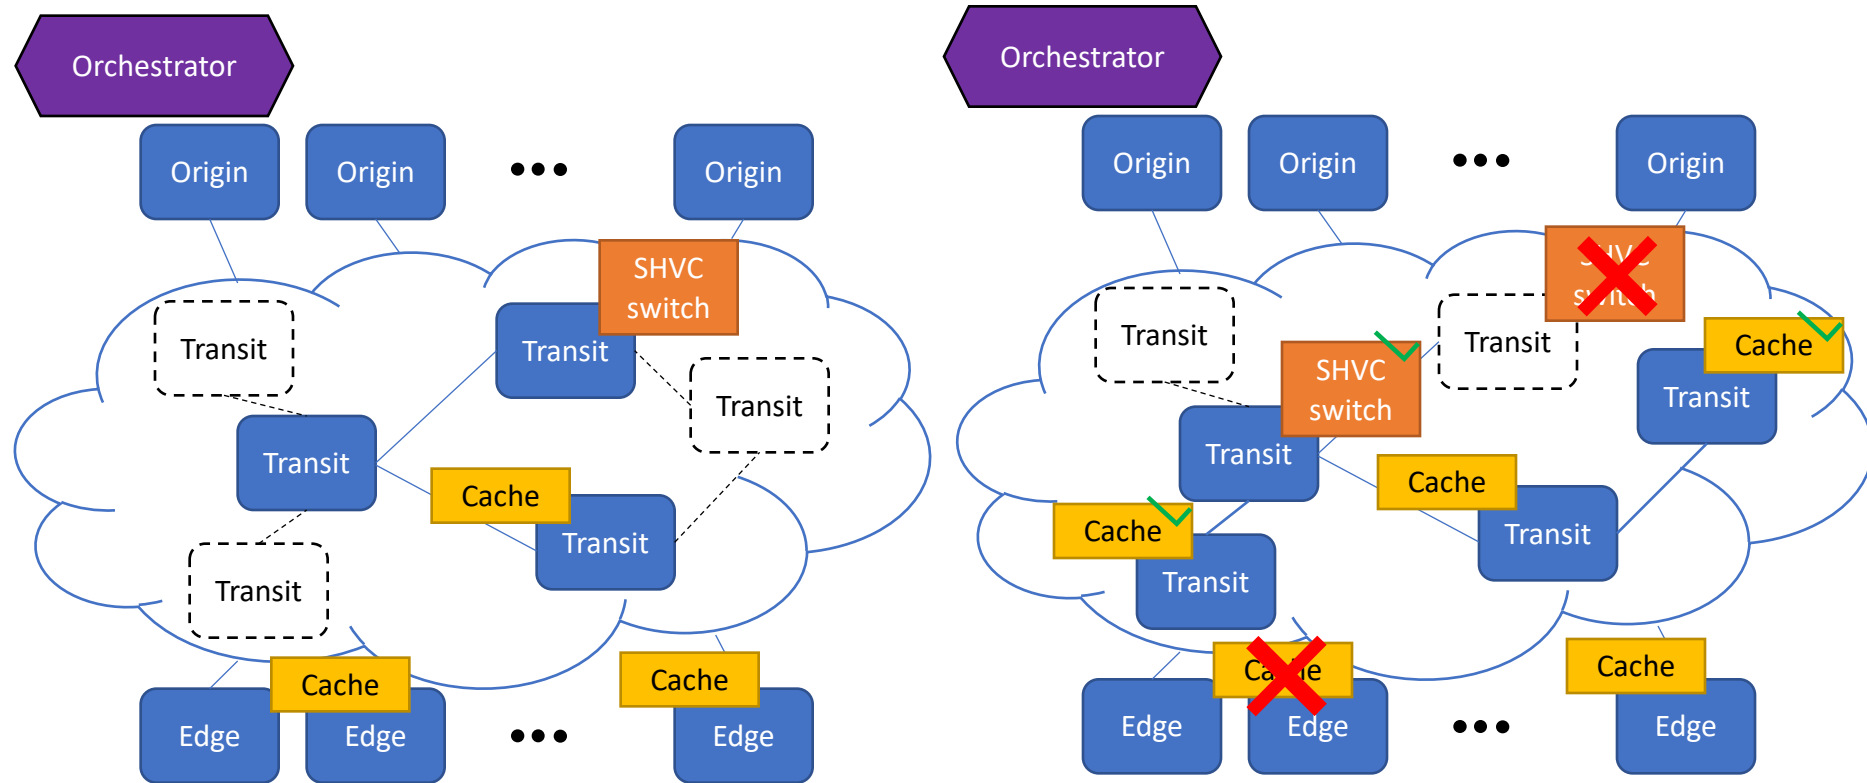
Orchestrator

Origin

Origin

•••

Origin

SHVC switch

Transit

Transit

Transit

Transit

Cache

Transit

Transit

Cache

Cache

Edge

Edge

•••

Edge

Orchestrator

Origin

Origin

•••

Origin

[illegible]

Transit

Transit

SHVC switch

Cache

Transit

Transit

Cache

Cache

Transit

Transit

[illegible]

Cache

Edge

Edge

•••

Edge